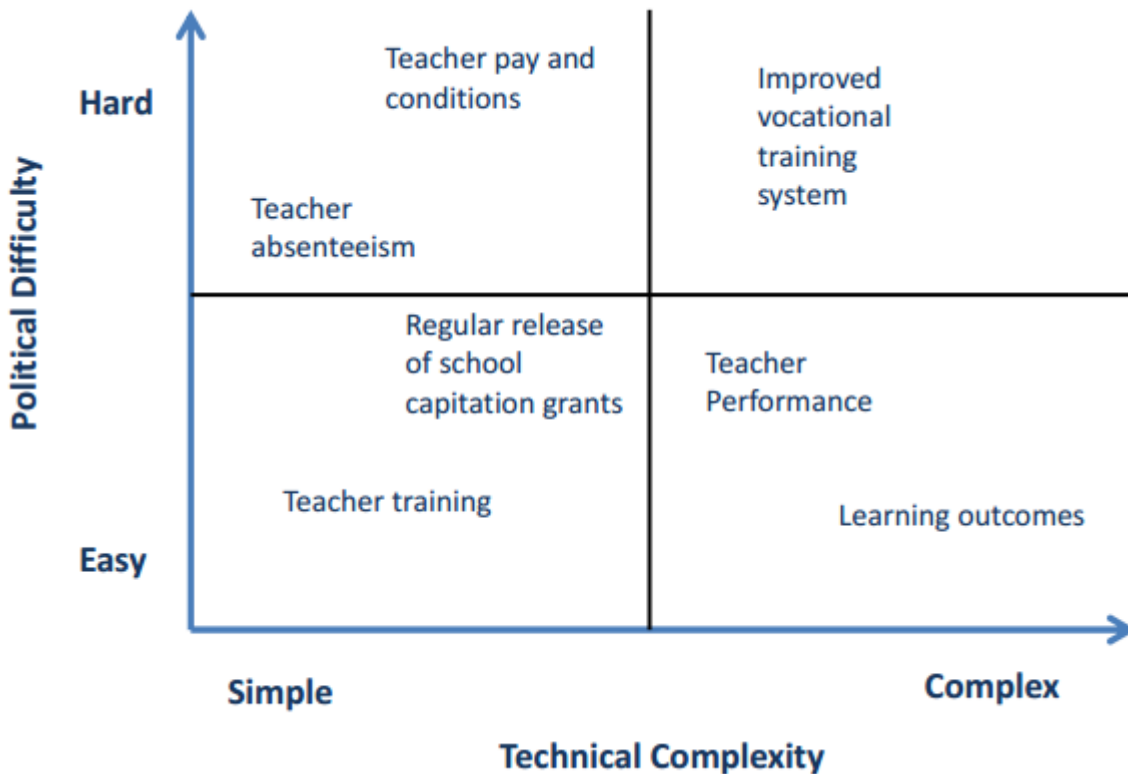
Political Difficulty

Hard

Teacher pay and conditions

Improved vocational training system

Teacher absenteeism

Regular release of school capitation grants

Teacher Performance

Teacher training

Learning outcomes

Easy

Simple

Complex

Technical Complexity